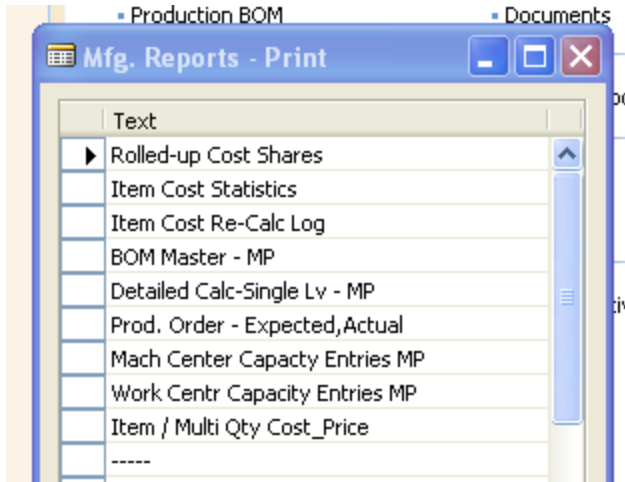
▪ Production BOM
▪ Documents

Mfg. Reports - Print

Text
Rolled-up Cost Shares
Item Cost Statistics
Item Cost Re-Calc Log
BOM Master - MP
Detailed Calc-Single Lv - MP
Prod. Order - Expected,Actual
Mach Center Capacty Entries MP
Work Centr Capacity Entries MP
Item / Multi Qty Cost_Price
-----